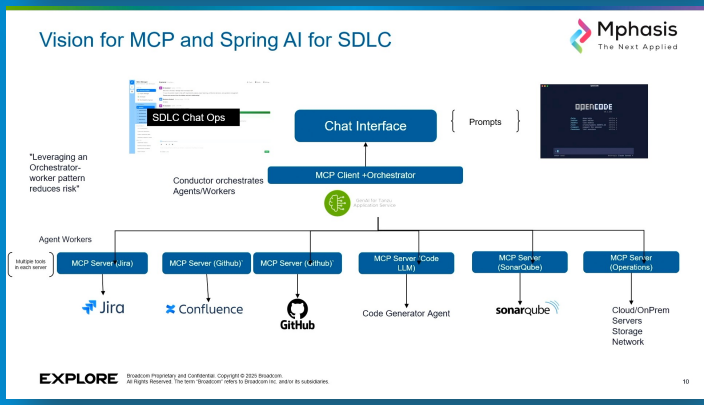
Vision for MCP and Spring AI for SDLC

Mphasis
The Next Applied

SDLC Chat Ops

Chat Interface

Prompts

OPENCODE

"Leveraging an Orchestrator-worker pattern reduces risk"

Conductor orchestrates Agents/Workers

MCP Client +Orchestrator

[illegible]

Agent Workers

Multiple tools in each server

MCP Server (Jira)

MCP Server (Github)

MCP Server (Github)

MCP Server (Code LLM)

MCP Server (SonarQube)

MCP Server (Operations)

Jira

Confluence

GitHub

Code Generator Agent

sonarqube

Cloud/OnPrem
Servers
Storage
Network

EXPLORE

Broadcom Proprietary and Confidential. Copyright © 2025 Broadcom. All Rights Reserved. The term "Broadcom" refers to Broadcom Inc. and/or its subsidiaries.

10